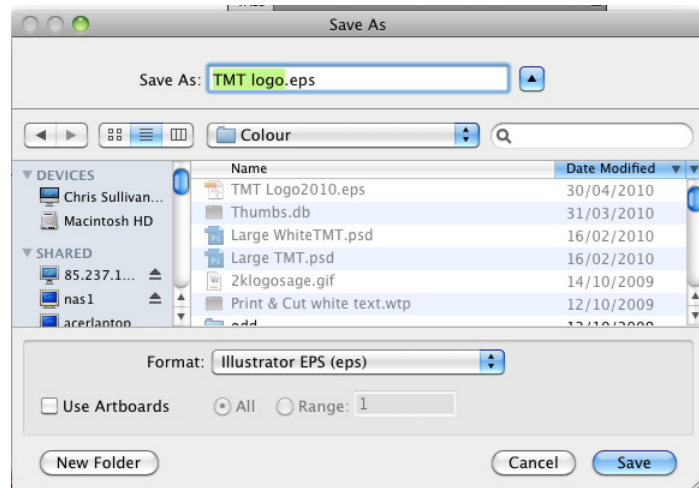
Save As

Save As: TMT logo.eps

Colour

DEVICES
Chris Sullivan...
Macintosh HD

SHARED
85.237.1...
nas1
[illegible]

| Name | Date Modified |
|---|---|
| TMT Logo2010.eps | 30/04/2010 |
| Thumbs.db | 31/03/2010 |
| Large WhiteTMT.psd | 16/02/2010 |
| Large TMT.psd | 16/02/2010 |
| 2klogosage.gif | 14/10/2009 |
| Print & Cut white text.wtp | 12/10/2009 |
| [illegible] | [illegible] |

Format: Illustrator EPS (eps)

Use Artboards
All
Range: 1

New Folder
Cancel
Save